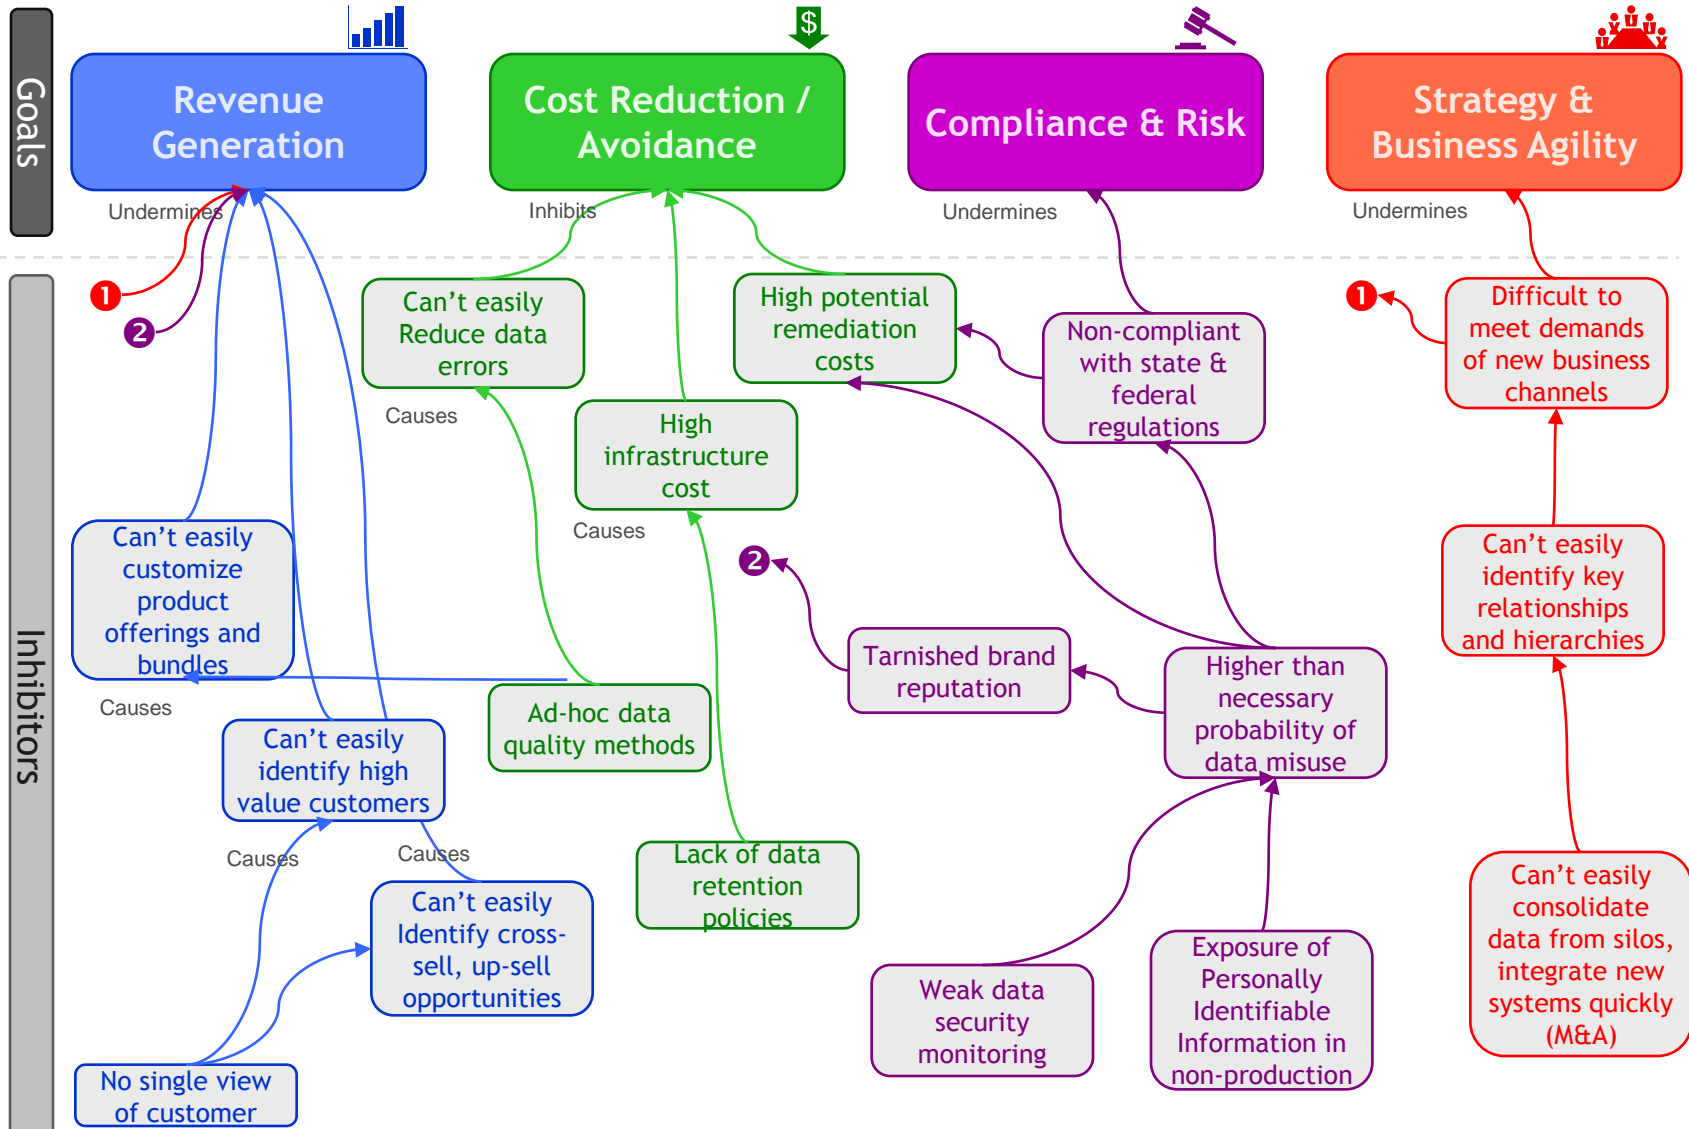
Goals

Revenue Generation

Cost Reduction / Avoidance

Compliance & Risk

Strategy & Business Agility

Undermines

Inhibits

Undermines

Undermines

Inhibitors

1

2

Can't easily Reduce data errors

Causes

High potential remediation costs

Non-compliant with state & federal regulations

1

Difficult to meet demands of new business channels

High infrastructure cost

Causes

2

Can't easily customize product offerings and bundles

Causes

Can't easily identify key relationships and hierarchies

Tarnished brand reputation

Higher than necessary probability of data misuse

Ad-hoc data quality methods

Can't easily identify high value customers

Causes

Causes

Lack of data retention policies

Can't easily consolidate data from silos, integrate new systems quickly (M&A)

Can't easily Identify cross-sell, up-sell opportunities

Weak data security monitoring

Exposure of Personally Identifiable Information in non-production

No single view of customer